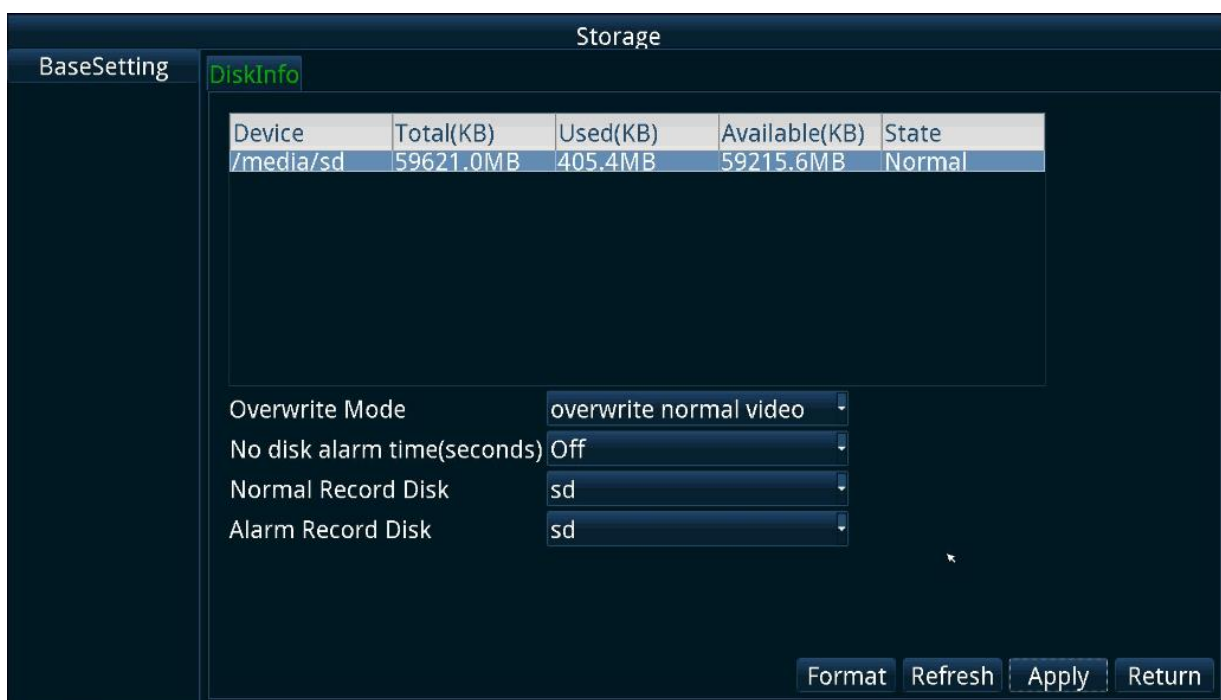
Storage

BaseSetting

DiskInfo

| Device | Total(KB) | Used(KB) | Available(KB) | State |
|---|---|---|---|---|
| /media/sd | 59621.0MB | 405.4MB | 59215.6MB | Normal |

Overwrite Mode overwrite normal video

No disk alarm time(seconds) Off

Normal Record Disk sd

Alarm Record Disk sd

Format Refresh Apply Return